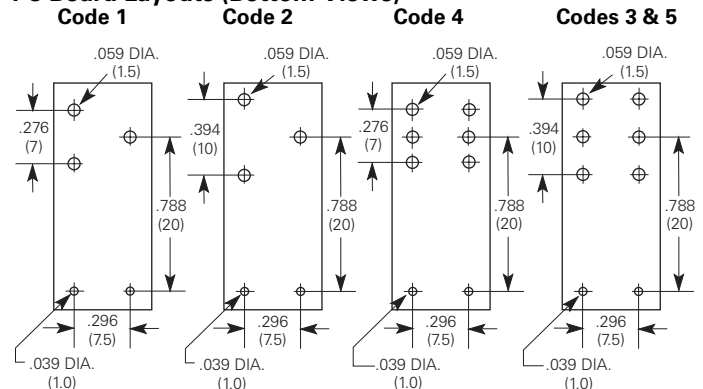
PC Board Layouts (Bottom Views)

Code 1

.059 DIA. (1.5)

.276 (7)

.788 (20)

.296 (7.5)

.039 DIA. (1.0)

Code 2

.059 DIA. (1.5)

.394 (10)

.788 (20)

.296 (7.5)

.039 DIA. (1.0)

Code 4

.059 DIA. (1.5)

.276 (7)

.788 (20)

.296 (7.5)

.039 DIA. (1.0)

Codes 3 & 5

.059 DIA. (1.5)

.394 (10)

.788 (20)

.296 (7.5)

.039 DIA. (1.0)